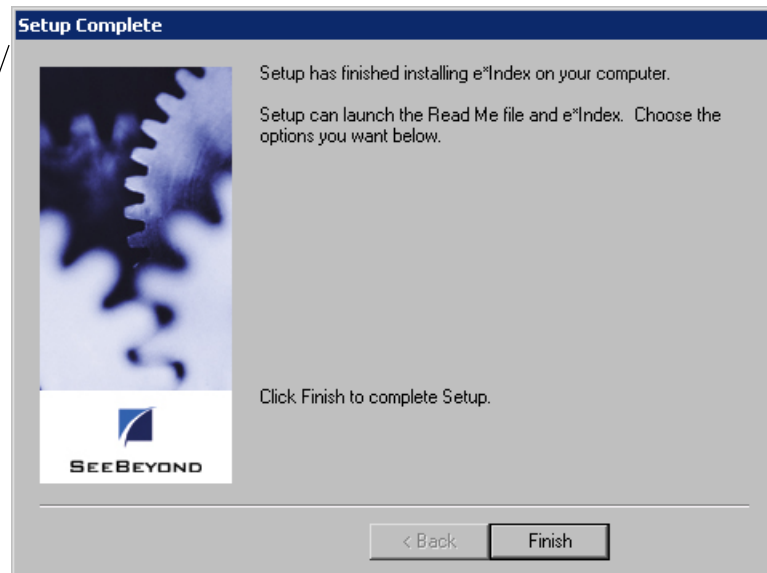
Setup Complete

Setup has finished installing e*Index on your computer.

Setup can launch the Read Me file and e*Index. Choose the options you want below.

Click Finish to complete Setup.

SEEBEYOND

< Back

Finish